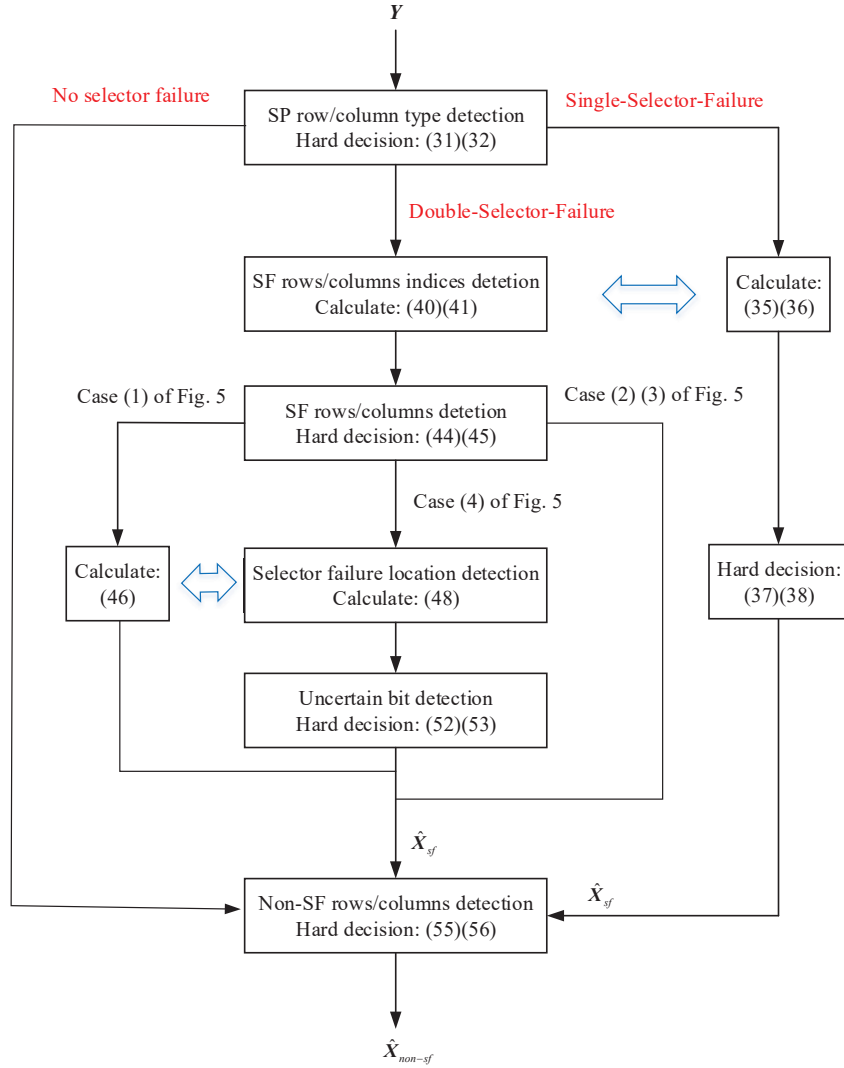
$\boldsymbol{Y}$

No selector failure

SP row/column type detection
Hard decision: (31)(32)

Single-Selector-Failure

Double-Selector-Failure

SF rows/columns indices detetion
Calculate: (40)(41)

Calculate:
(35)(36)

Case (1) of Fig. 5

SF rows/columns detetion
Hard decision: (44)(45)

Case (2) (3) of Fig. 5

Case (4) of Fig. 5

Calculate:
(46)

Selector failure location detection
Calculate: (48)

Hard decision:
(37)(38)

Uncertain bit detection
Hard decision: (52)(53)

$\hat{\boldsymbol{X}}_{sf}$

$\hat{\boldsymbol{X}}_{sf}$

Non-SF rows/columns detection
Hard decision: (55)(56)

$\hat{\boldsymbol{X}}_{non-sf}$